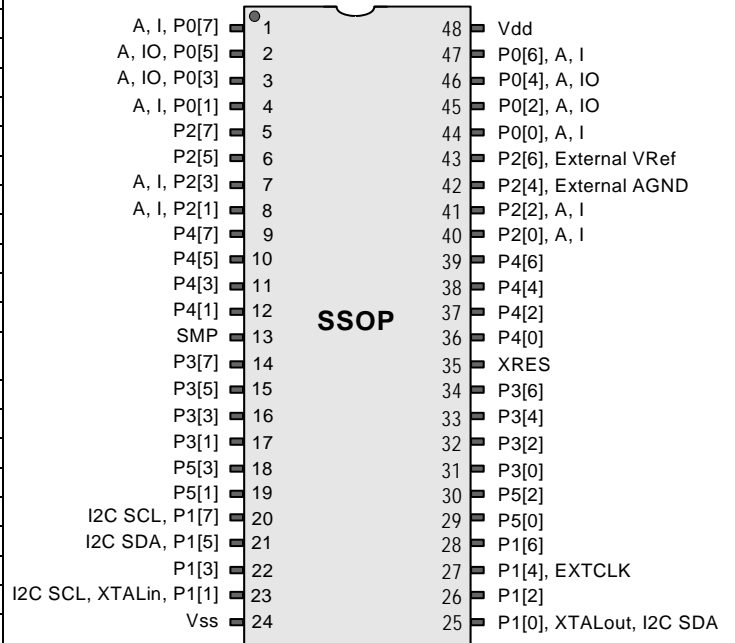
A, I, P0[7] 1
A, IO, P0[5] 2
A, IO, P0[3] 3
A, I, P0[1] 4
P2[7] 5
P2[5] 6
A, I, P2[3] 7
A, I, P2[1] 8
P4[7] 9
P4[5] 10
P4[3] 11
P4[1] 12
SMP 13
P3[7] 14
P3[5] 15
P3[3] 16
P3[1] 17
P5[3] 18
P5[1] 19
I2C SCL, P1[7] 20
I2C SDA, P1[5] 21
P1[3] 22
I2C SCL, XTALin, P1[1] 23
Vss 24

SSOP

48 Vdd
47 P0[6], A, I
46 P0[4], A, IO
45 P0[2], A, IO
44 P0[0], A, I
43 P2[6], External VRef
42 P2[4], External AGND
41 P2[2], A, I
40 P2[0], A, I
39 P4[6]
38 P4[4]
37 P4[2]
36 P4[0]
35 XRES
34 P3[6]
33 P3[4]
32 P3[2]
31 P3[0]
30 P5[2]
29 P5[0]
28 P1[6]
27 P1[4], EXTCLK
26 P1[2]
25 P1[0], XTALout, I2C SDA